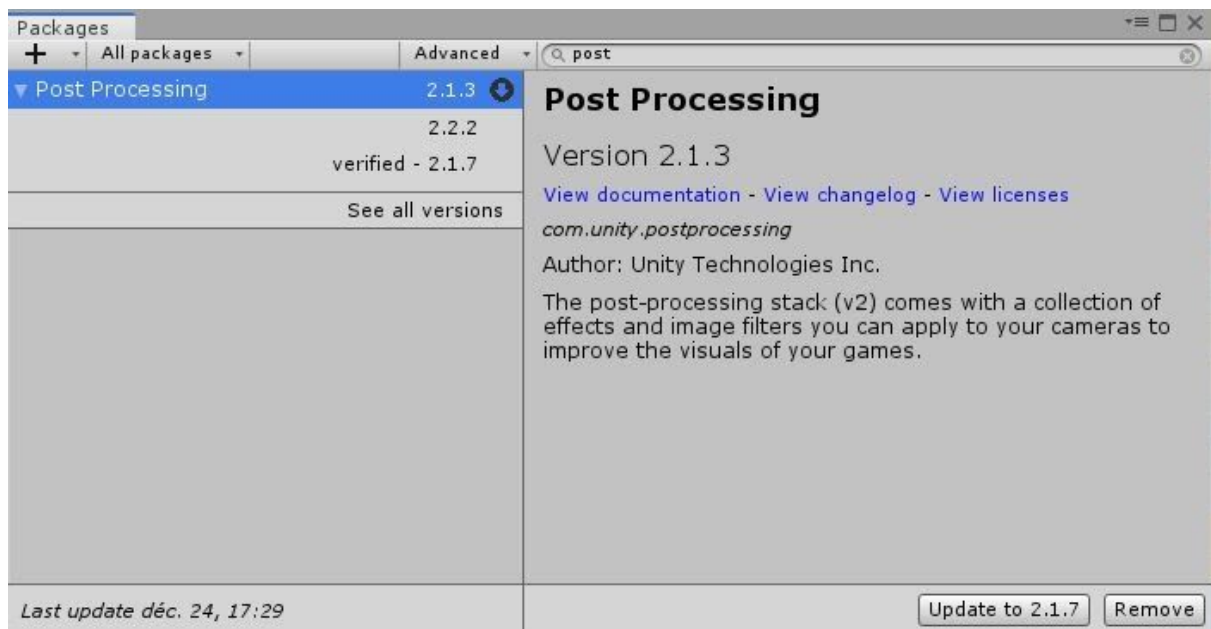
Packages

+ All packages Advanced post

Post Processing 2.1.3

2.2.2

verified - 2.1.7

See all versions

Post Processing

Version 2.1.3

View documentation - View changelog - View licenses

com.unity.postprocessing

Author: Unity Technologies Inc.

The post-processing stack (v2) comes with a collection of effects and image filters you can apply to your cameras to improve the visuals of your games.

Last update déc. 24, 17:29

Update to 2.1.7 Remove